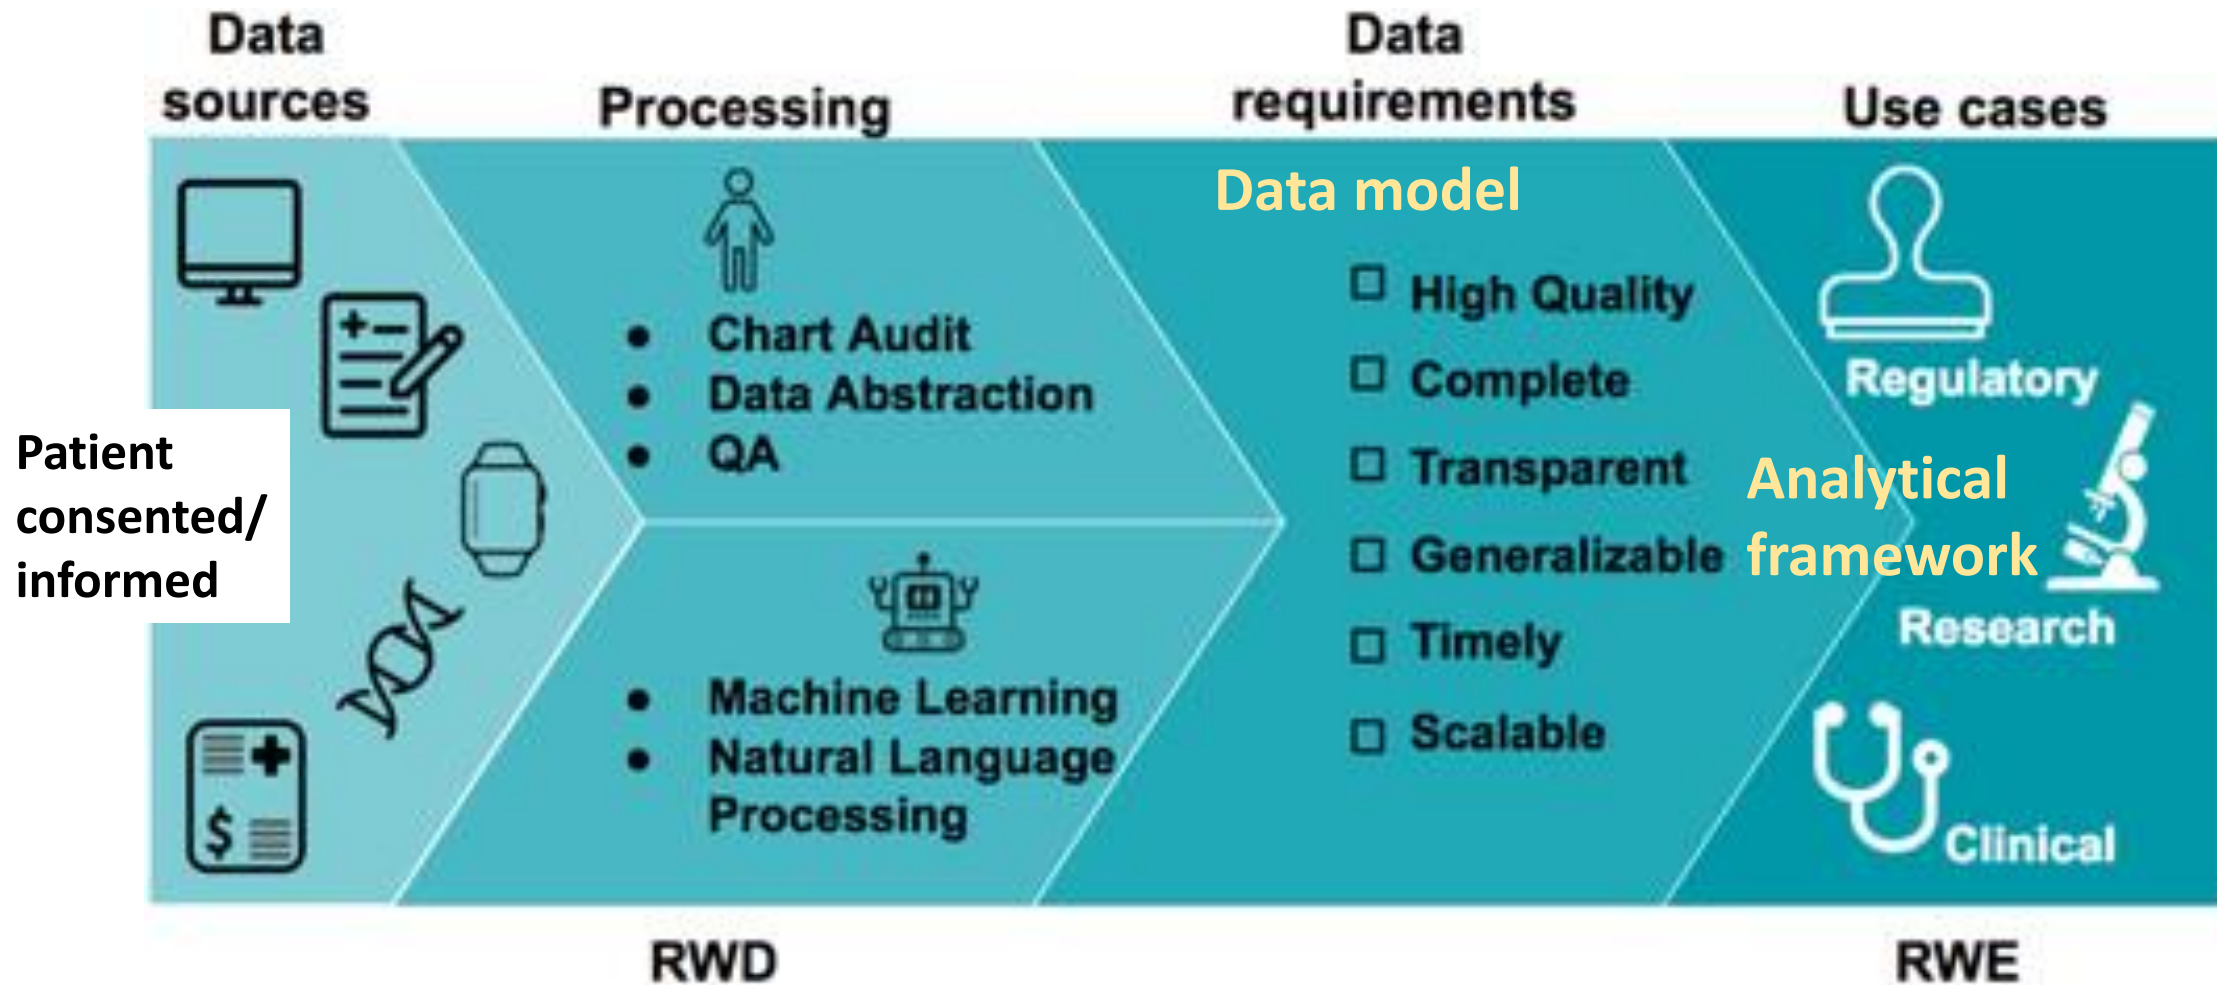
Data sources

Processing

Data requirements

Use cases

Patient consented/ informed

- Chart Audit
- Data Abstraction
- QA

- Machine Learning
- Natural Language Processing

Data model

☐ High Quality
☐ Complete
☐ Transparent
☐ Generalizable
☐ Timely
☐ Scalable

Analytical framework

Regulatory

Research

Clinical

RWD

RWE